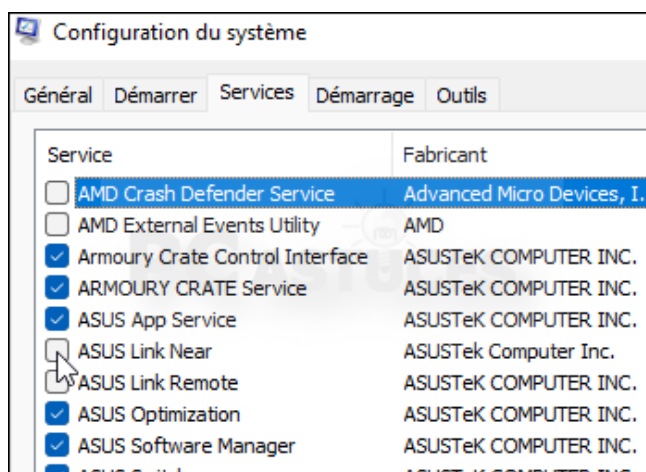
Configuration du système

Général | Démarrer | Services | Démarrage | Outils

| Service | Fabricant |
|---|---|
| AMD Crash Defender Service | Advanced Micro Devices, I. |
| AMD External Events Utility | AMD |
| Armoury Crate Control Interface | ASUSTeK COMPUTER INC. |
| ARMOURY CRATE Service | ASUSTeK COMPUTER INC. |
| ASUS App Service | ASUSTeK COMPUTER INC. |
| ASUS Link Near | ASUSTek Computer Inc. |
| ASUS Link Remote | ASUSTeK COMPUTER INC. |
| ASUS Optimization | ASUSTeK COMPUTER INC. |
| ASUS Software Manager | ASUSTeK COMPUTER INC. |
| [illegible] | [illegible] |

PC Astuces